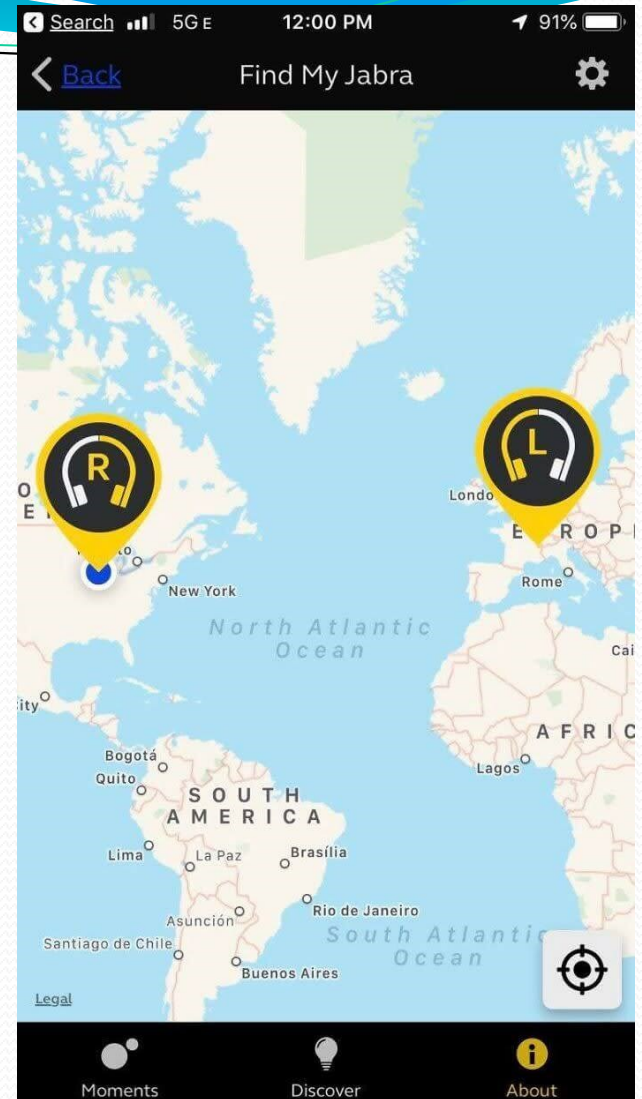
Search 5G E 12:00 PM 91%
Back Find My Jabra

R
L
O
E
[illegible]to
New York
Londo
E R O P
Rome
North Atlantic Ocean
Cai
ity
A F R I C
Bogotá
Quito
SOUTH AMERICA
Lagos
Lima
La Paz
Brasília
Asunción
Rio de Janeiro
Santiago de Chile
South Atlantic Ocean
Buenos Aires
Legal

Moments Discover About